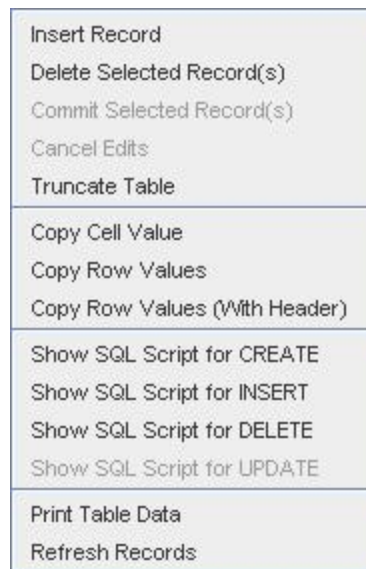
Insert Record
Delete Selected Record(s)
Commit Selected Record(s)
Cancel Edits
Truncate Table

Copy Cell Value
Copy Row Values
Copy Row Values (With Header)

Show SQL Script for CREATE
Show SQL Script for INSERT
Show SQL Script for DELETE
Show SQL Script for UPDATE

Print Table Data
Refresh Records